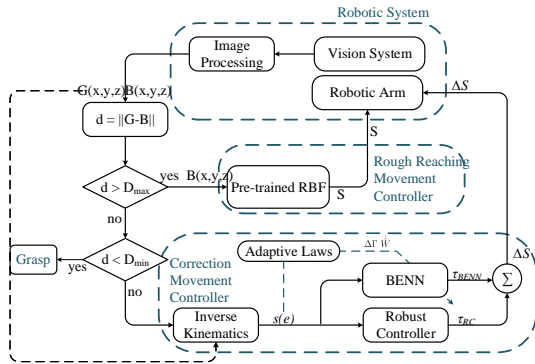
Robotic System

Image Processing

Vision System

G(x,y,z) B(x,y,z)

Robotic Arm

$\Delta S$

d = ||G-B||

S

Rough Reaching Movement Controller

$d > D_{max}$

yes

B(x,y,z)

Pre-trained RBF

S

no

$\Delta S$

Grasp

yes

$d < D_{min}$

Correction Movement Controller

Adaptive Laws

$\Delta\Gamma\ \dot{\hat{W}}$

no

BENN

$\tau_{BENN}$

$\Sigma$

Inverse Kinematics

$s(e)$

Robust Controller

$\tau_{RC}$